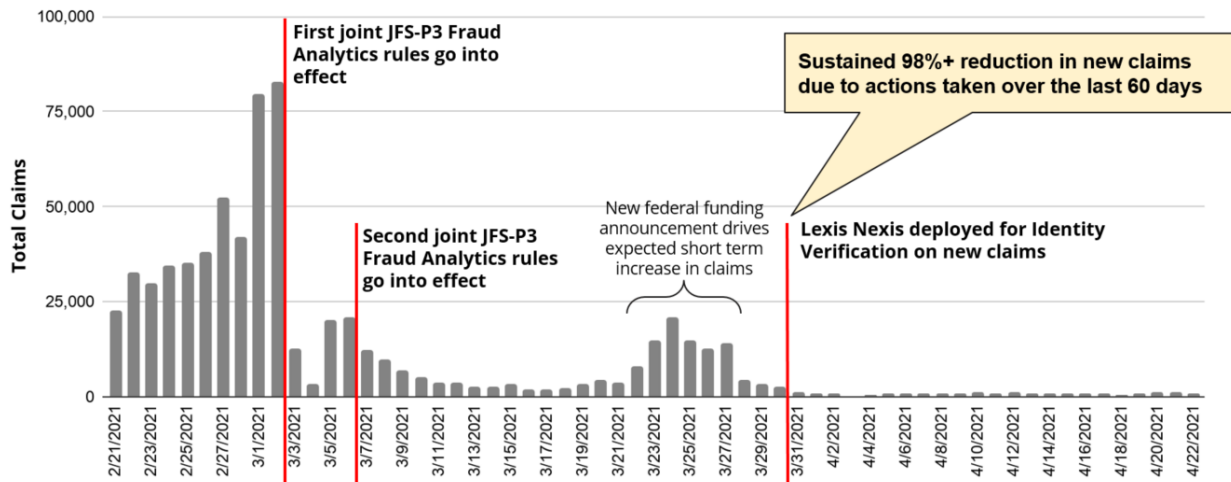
100,000

75,000

50,000

25,000

0

Total Claims

First joint JFS-P3 Fraud Analytics rules go into effect

Second joint JFS-P3 Fraud Analytics rules go into effect

New federal funding announcement drives expected short term increase in claims

Sustained 98%+ reduction in new claims due to actions taken over the last 60 days

Lexis Nexis deployed for Identity Verification on new claims

2/21/2021
2/23/2021
2/25/2021
2/27/2021
3/1/2021
3/3/2021
3/5/2021
3/7/2021
3/9/2021
3/11/2021
3/13/2021
3/15/2021
3/17/2021
3/19/2021
3/21/2021
3/23/2021
3/25/2021
3/27/2021
3/29/2021
3/31/2021
4/2/2021
4/4/2021
4/6/2021
4/8/2021
4/10/2021
4/12/2021
4/14/2021
4/16/2021
4/18/2021
4/20/2021
4/22/2021